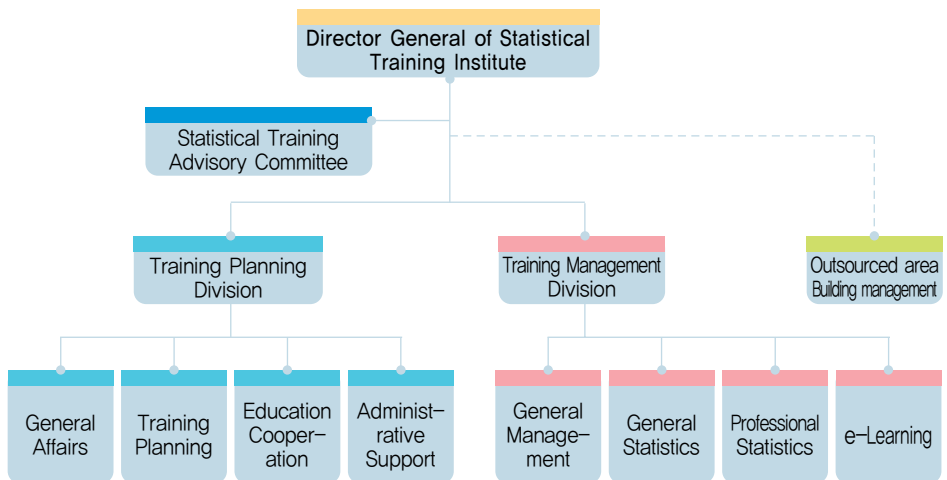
Director General of Statistical Training Institute

Statistical Training Advisory Committee

Training Planning Division

Training Management Division

Outsourced area Building management

General Affairs

Training Planning

Education Cooper–ation

Administ–rative Support

General Manage–ment

General Statistics

Professional Statistics

e–Learning